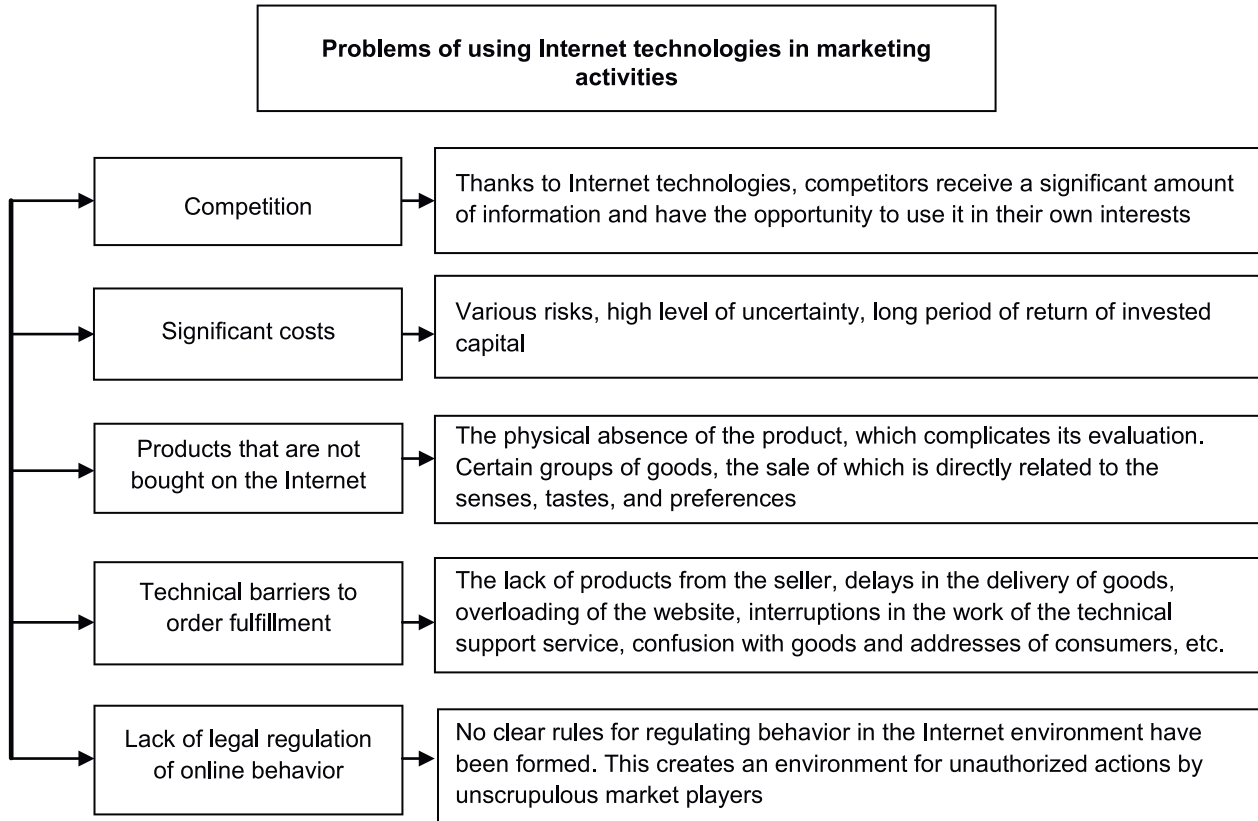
Problems of using Internet technologies in marketing activities

Competition

Thanks to Internet technologies, competitors receive a significant amount of information and have the opportunity to use it in their own interests

Significant costs

Various risks, high level of uncertainty, long period of return of invested capital

Products that are not bought on the Internet

The physical absence of the product, which complicates its evaluation. Certain groups of goods, the sale of which is directly related to the senses, tastes, and preferences

Technical barriers to order fulfillment

The lack of products from the seller, delays in the delivery of goods, overloading of the website, interruptions in the work of the technical support service, confusion with goods and addresses of consumers, etc.

Lack of legal regulation of online behavior

No clear rules for regulating behavior in the Internet environment have been formed. This creates an environment for unauthorized actions by unscrupulous market players